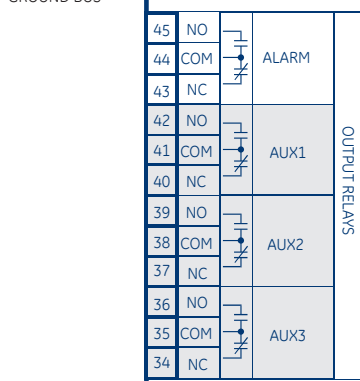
GROUND BUS

| | | |
|---|---|---|
| 45 | NO | ALARM |
| 44 | COM | |
| 43 | NC | |
| 42 | NO | AUX1 |
| 41 | COM | |
| 40 | NC | |
| 39 | NO | AUX2 |
| 38 | COM | |
| 37 | NC | |
| 36 | NO | AUX3 |
| 35 | COM | |
| 34 | NC | |

OUTPUT RELAYS